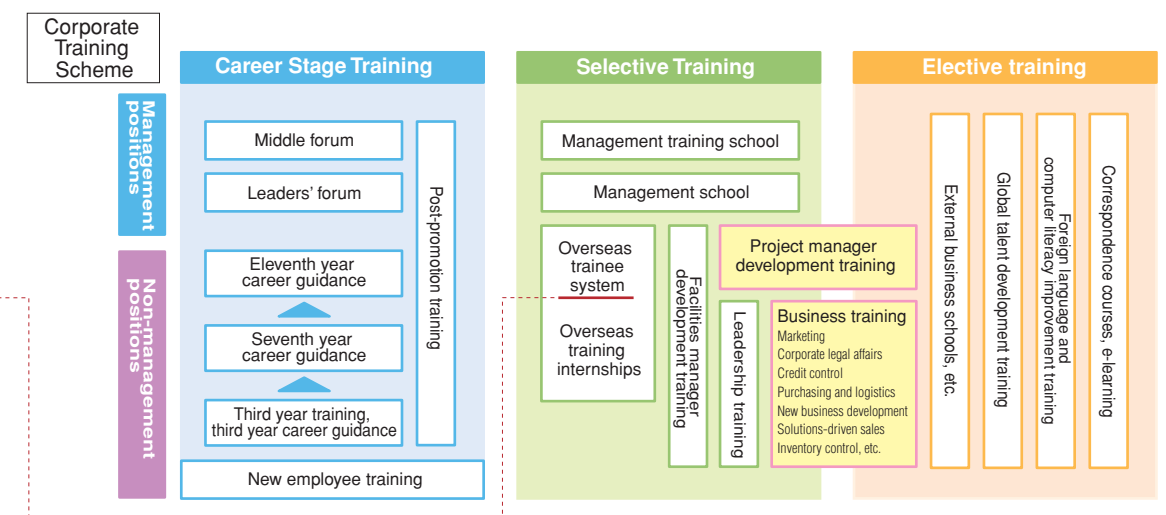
Corporate Training Scheme

Career Stage Training

Management positions

Non-management positions

Middle forum

Leaders' forum

Eleventh year career guidance

Seventh year career guidance

Third year training, third year career guidance

Post-promotion training

New employee training

Selective Training

Management training school

Management school

Overseas trainee system

Overseas training internships

Facilities manager development training

Leadership training

Project manager development training

Business training
Marketing
Corporate legal affairs
Credit control
Purchasing and logistics
New business development
Solutions-driven sales
Inventory control, etc.

Elective training

External business schools, etc.

Global talent development training

Foreign language and computer literacy improvement training

Correspondence courses, e-learning